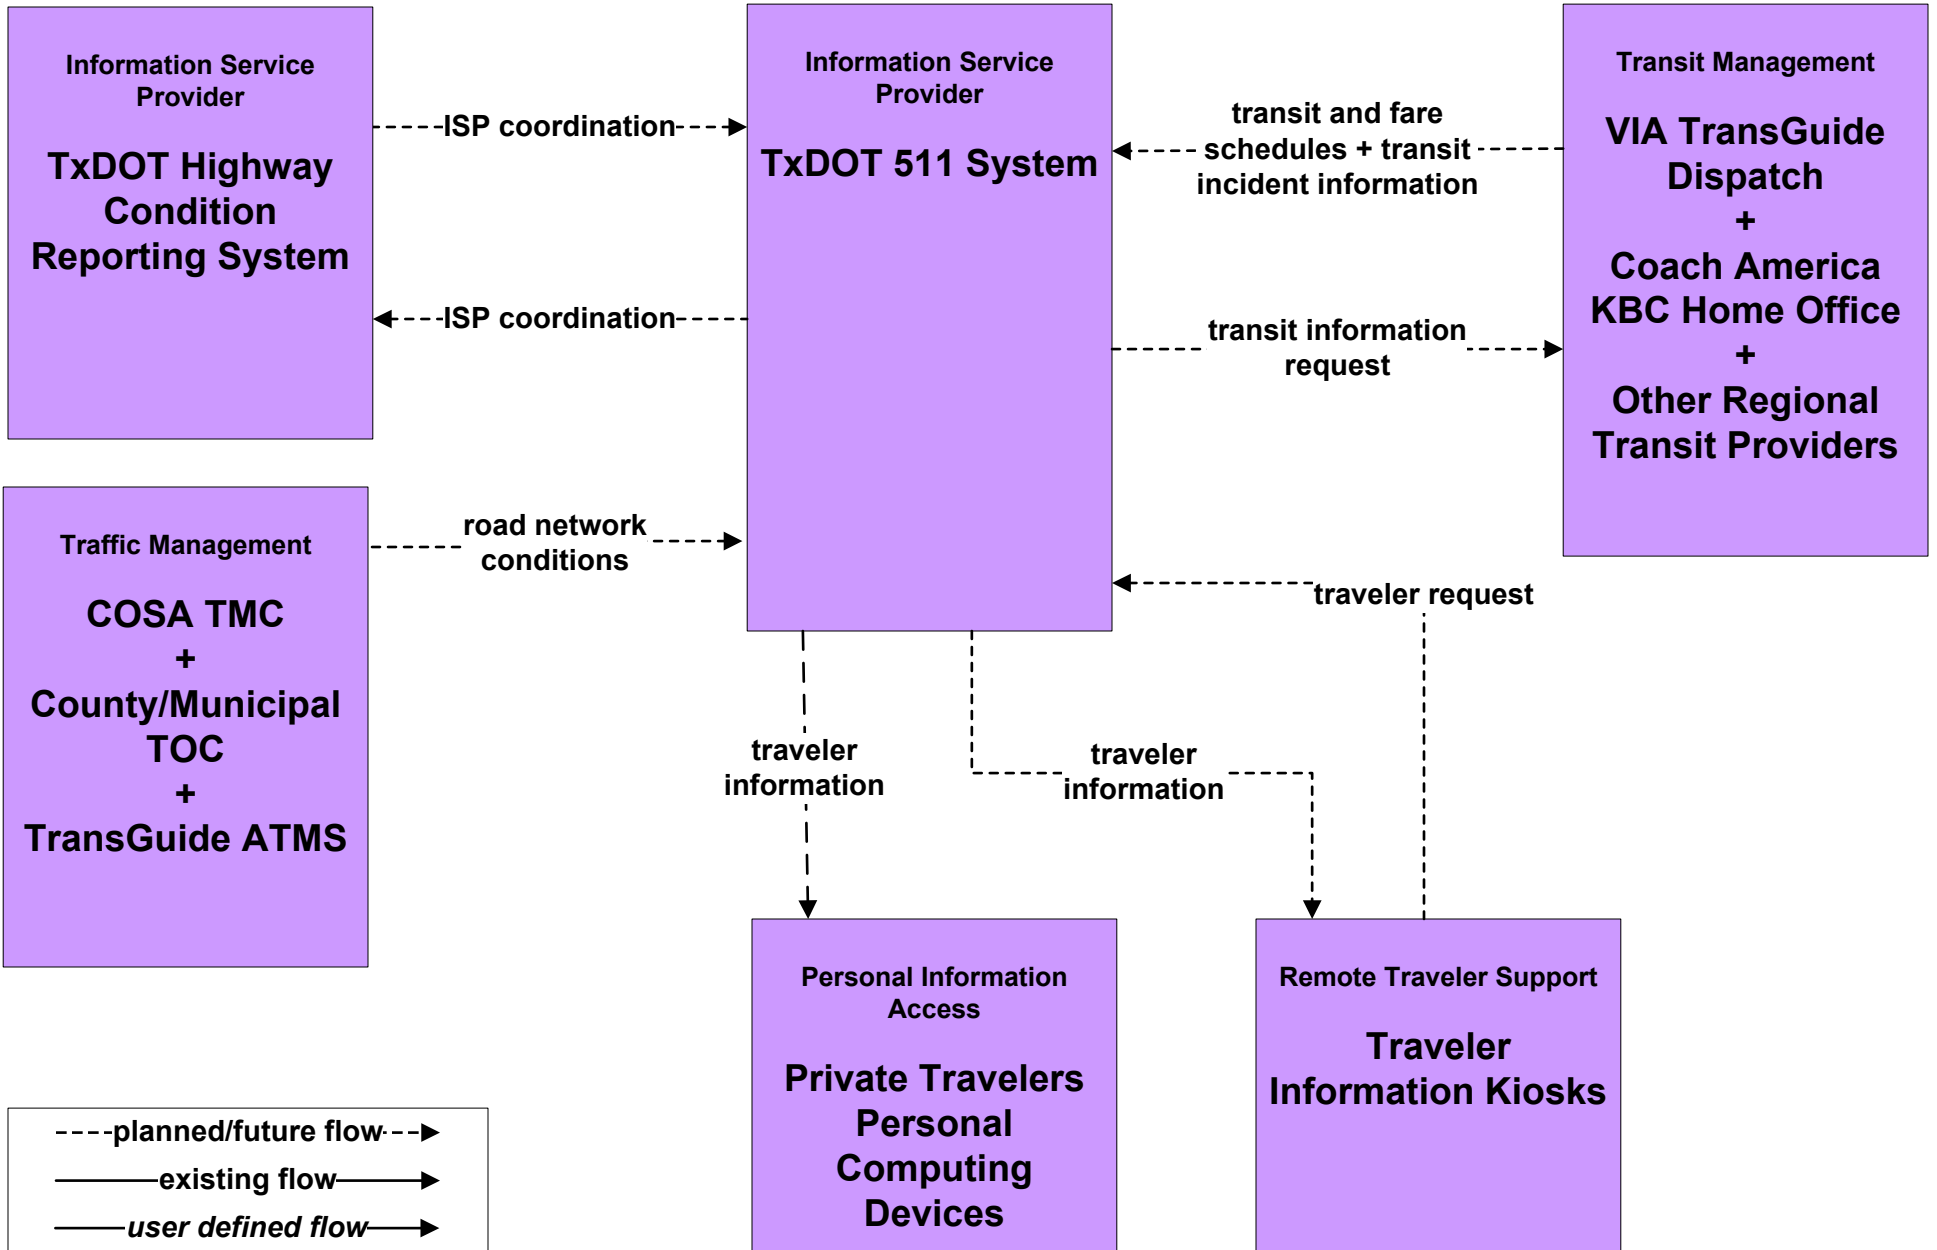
Information Service Provider

TxDOT Highway Condition Reporting System

ISP coordination

ISP coordination

Information Service Provider

TxDOT 511 System

transit and fare schedules + transit incident information

transit information request

Transit Management

VIA TransGuide Dispatch
+
Coach America KBC Home Office
+
Other Regional Transit Providers

Traffic Management

COSA TMC
+
County/Municipal TOC
+
TransGuide ATMS

road network conditions

traveler request

traveler information

traveler information

Personal Information Access

Private Travelers Personal Computing Devices

Remote Traveler Support

Traveler Information Kiosks

planned/future flow

existing flow

*user defined flow*